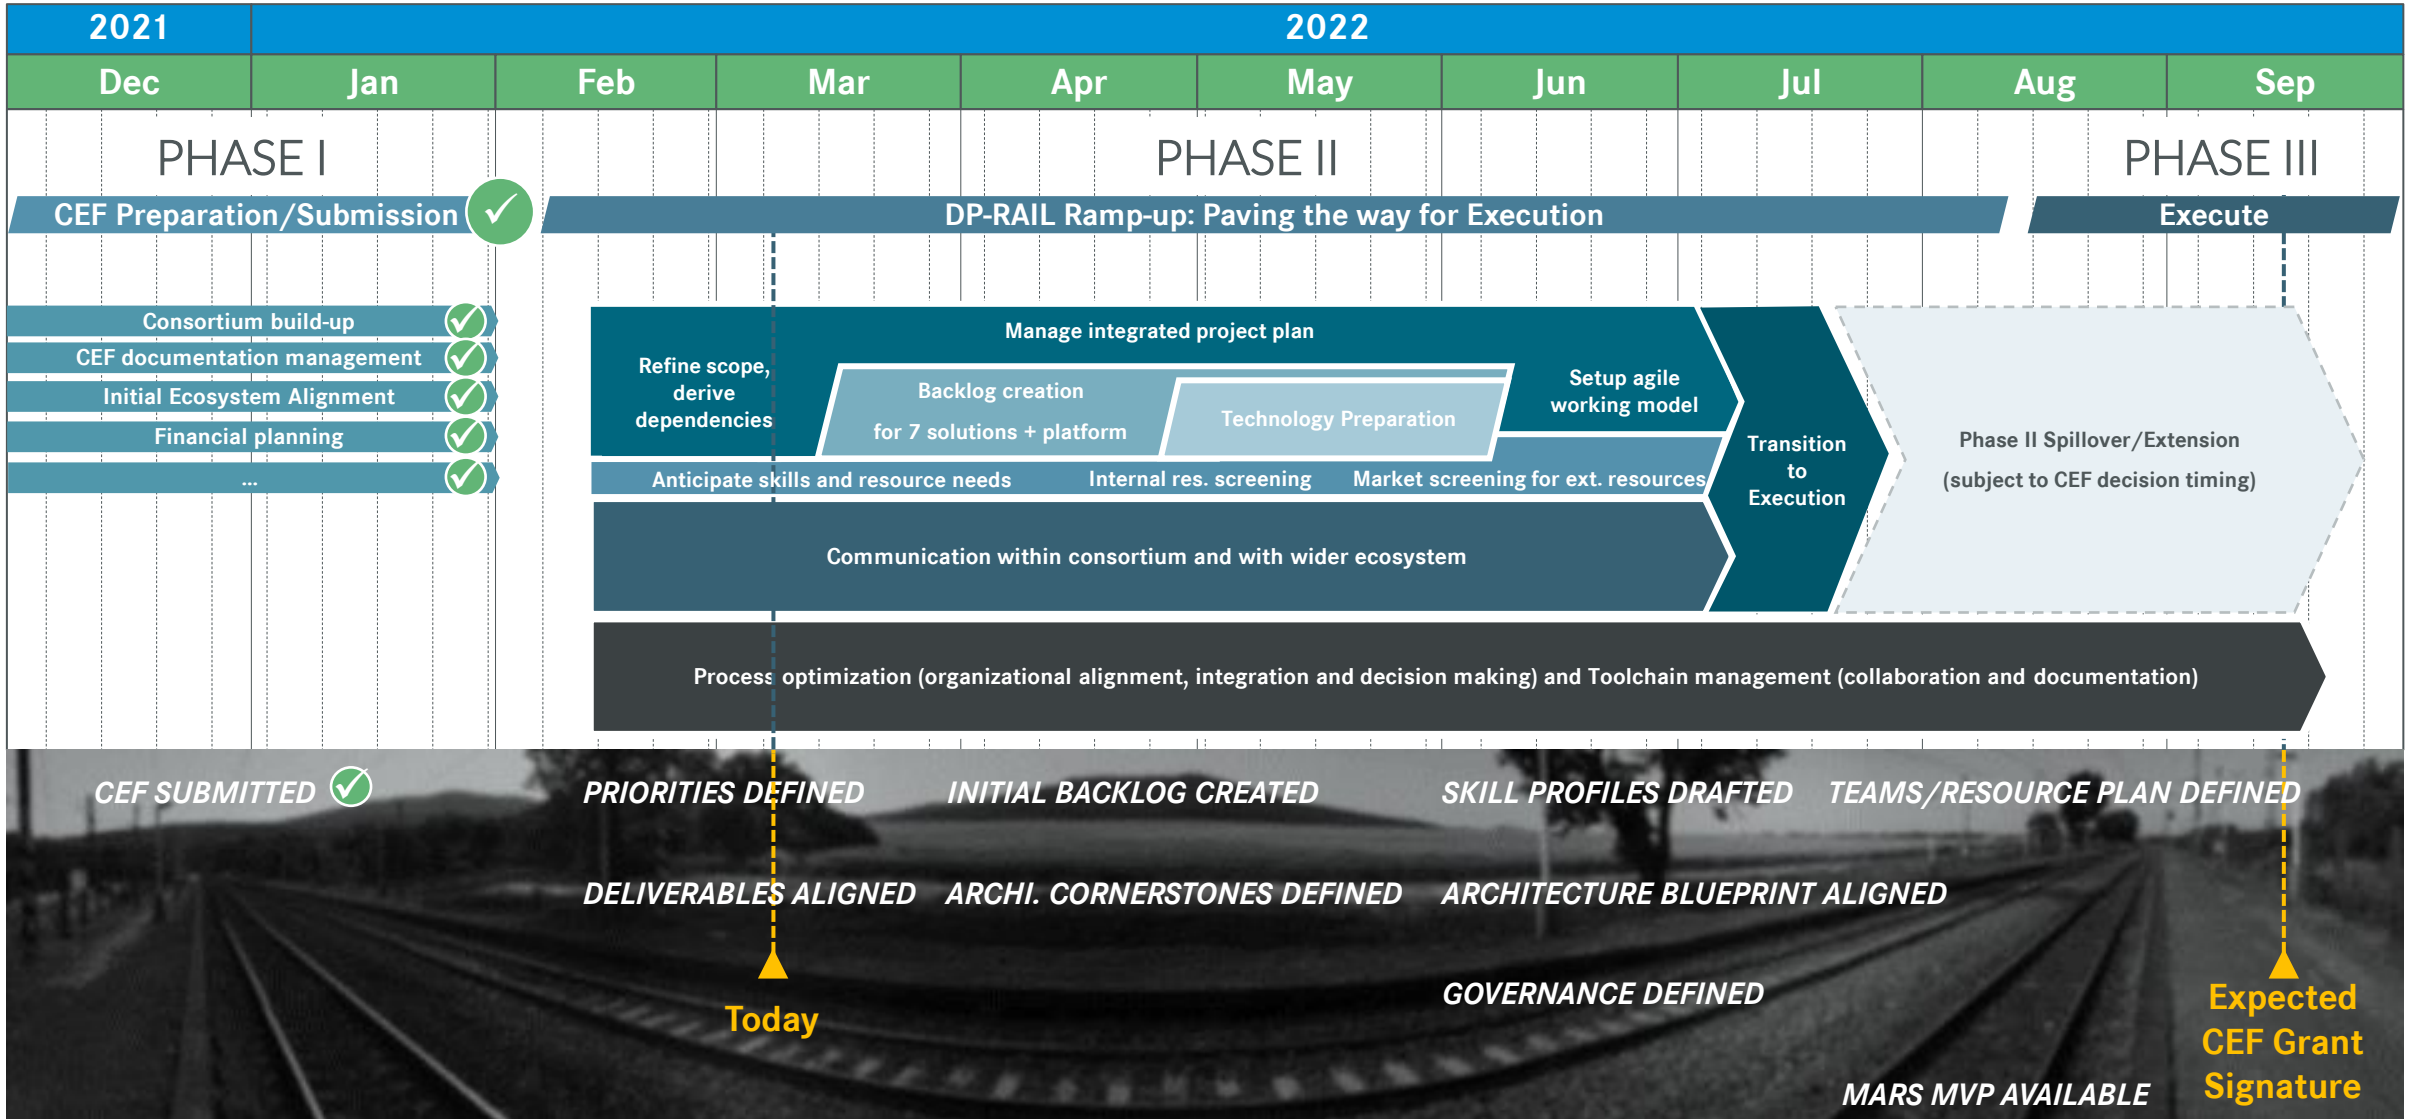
| 2021 | 2022 |
|---|---|
| Dec | Jan | Feb | Mar | Apr | May | Jun | Jul | Aug | Sep |

PHASE I

PHASE II

PHASE III

CEF Preparation/Submission

DP-RAIL Ramp-up: Paving the way for Execution

Execute

Consortium build-up

CEF documentation management

Initial Ecosystem Alignment

Financial planning

...

Manage integrated project plan

Refine scope, derive dependencies

Backlog creation for 7 solutions + platform

Technology Preparation

Setup agile working model

Transition to Execution

Phase II Spillover/Extension (subject to CEF decision timing)

Anticipate skills and resource needs

Internal res. screening

Market screening for ext. resources

Communication within consortium and with wider ecosystem

Process optimization (organizational alignment, integration and decision making) and Toolchain management (collaboration and documentation)

CEF SUBMITTED

PRIORITIES DEFINED

INITIAL BACKLOG CREATED

SKILL PROFILES DRAFTED

TEAMS/RESOURCE PLAN DEFINED

DELIVERABLES ALIGNED

ARCHI. CORNERSTONES DEFINED

ARCHITECTURE BLUEPRINT ALIGNED

GOVERNANCE DEFINED

Today

MARS MVP AVAILABLE

Expected CEF Grant Signature